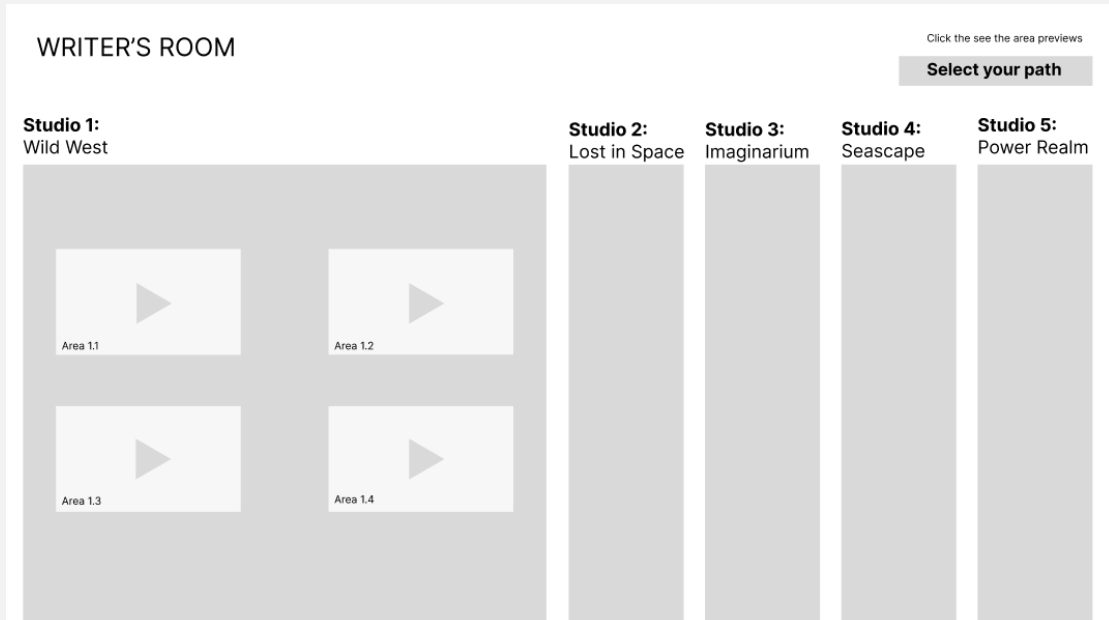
WRITER'S ROOM

Click the see the area previews

Select your path

Studio 1:
Wild West

Area 1.1

Area 1.2

Area 1.3

Area 1.4

Studio 2:
Lost in Space

Studio 3:
Imaginarium

Studio 4:
Seascape

Studio 5:
Power Realm